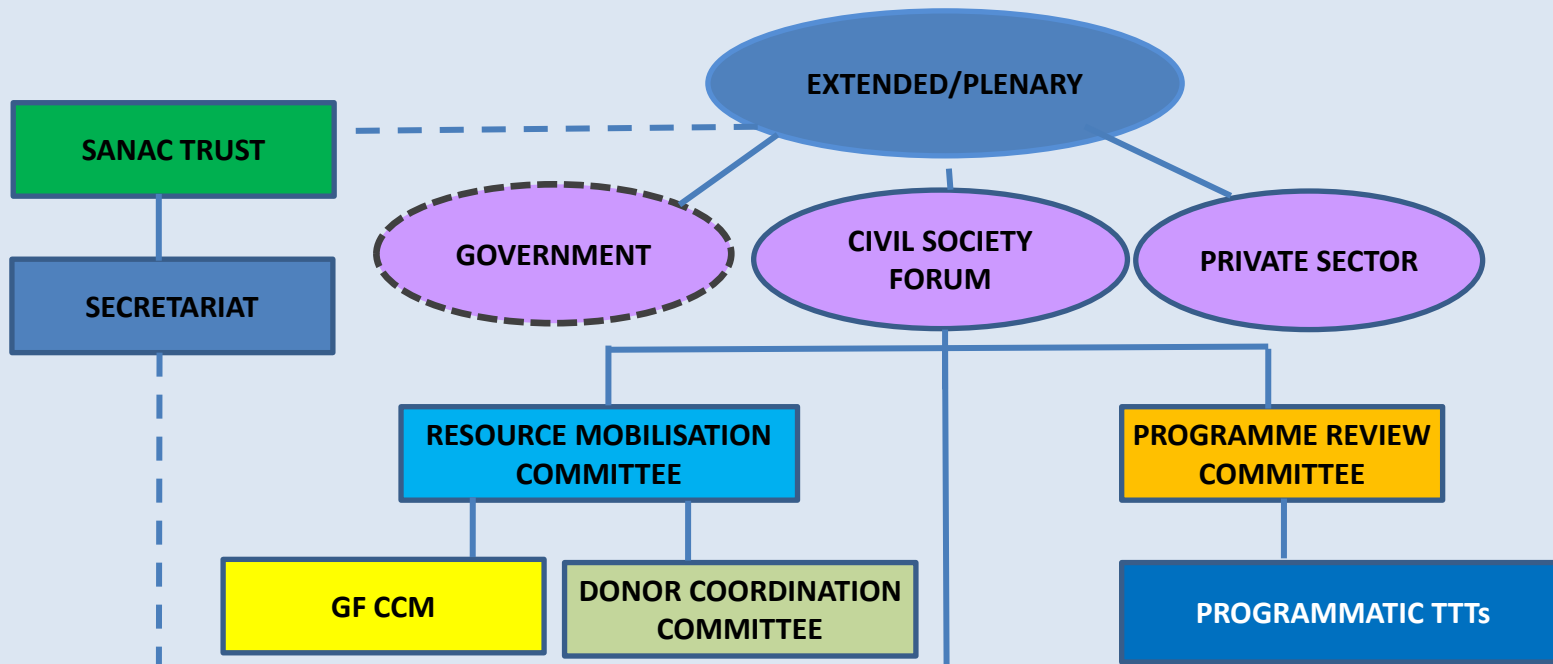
EXTENDED/PLENARY

SANAC TRUST

SECRETARIAT

GOVERNMENT

CIVIL SOCIETY FORUM

PRIVATE SECTOR

RESOURCE MOBILISATION COMMITTEE

PROGRAMME REVIEW COMMITTEE

GF CCM

DONOR COORDINATION COMMITTEE

PROGRAMMATIC TTTs